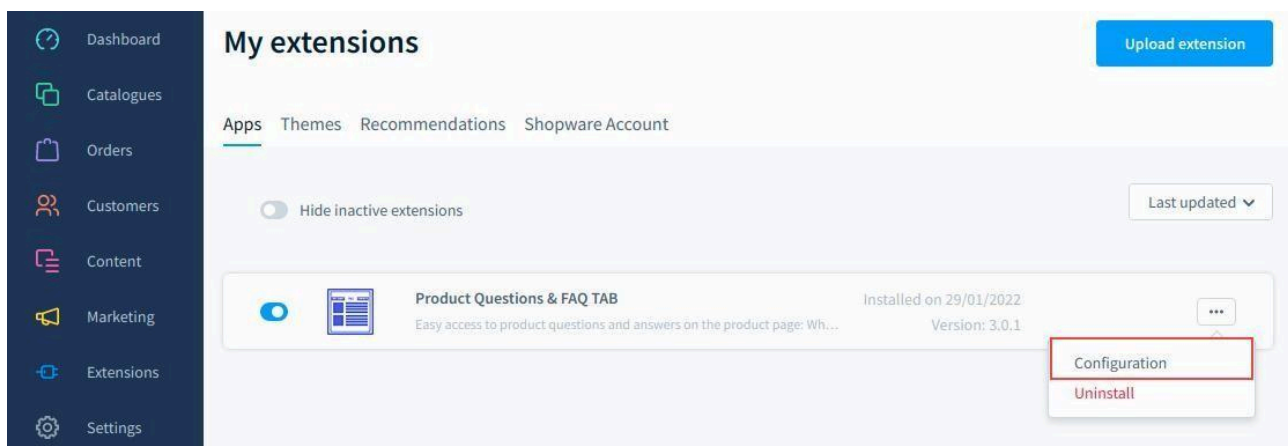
Dashboard
Catalogues
Orders
Customers
Content
Marketing
Extensions
Settings

My extensions

Upload extension

Apps Themes Recommendations Shopware Account

Hide inactive extensions

Last updated

Product Questions & FAQ TAB
Easy access to product questions and answers on the product page: Wh...

Installed on 29/01/2022
Version: 3.0.1

...

Configuration
Uninstall